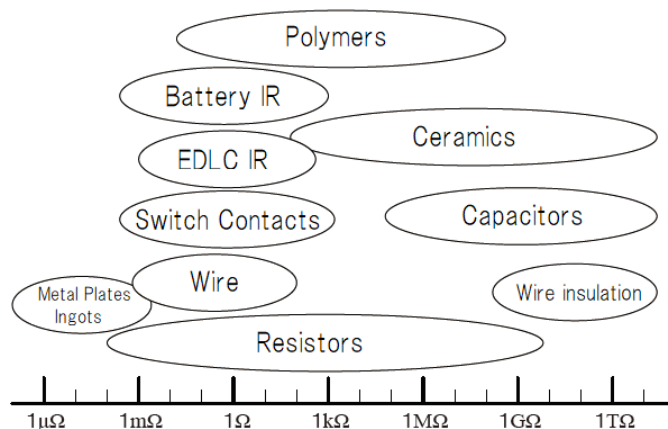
Polymers

Battery IR

Ceramics

EDLC IR

Switch Contacts

Capacitors

Wire

Metal Plates
Ingots

Wire insulation

Resistors

$1\mu\Omega$ $1m\Omega$ $1\Omega$ $1k\Omega$ $1M\Omega$ $1G\Omega$ $1T\Omega$